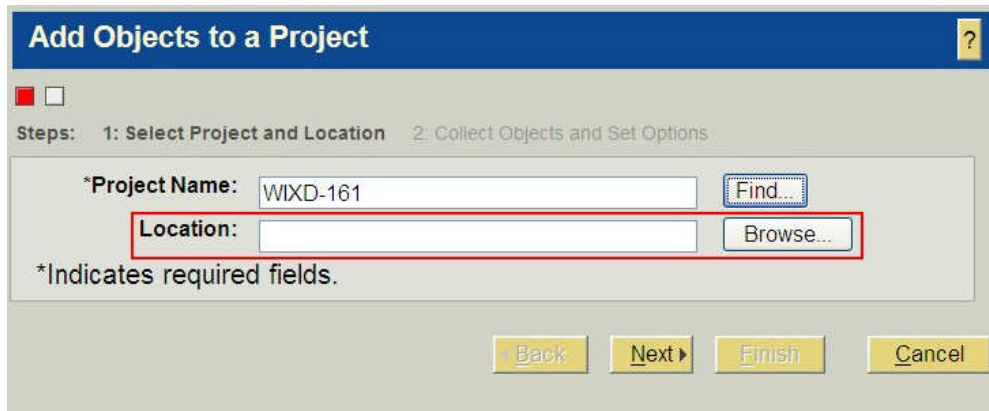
Add Objects to a Project

?

Steps: 1: Select Project and Location 2: Collect Objects and Set Options

*Project Name: WIXD-161 Find...

Location: Browse...

*Indicates required fields.

◂Back Next▸ Finish Cancel